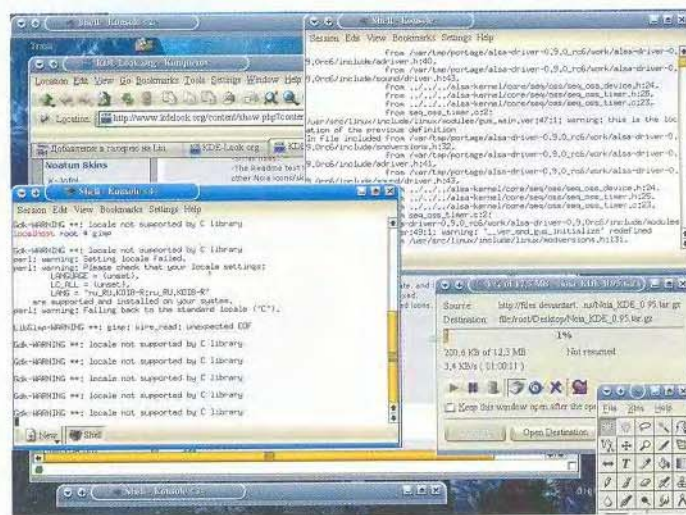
Shell - Konsole

KDE-Look.org - Konqueror

Location Edit View Go Bookmarks Tools Settings Window Help

Location http://www.kdelook.org/content/show.php?content

Добавление в галерею на Lin KDE-Look.org KDE

Noatun Skins

Shell - Konsole

Session Edit View Bookmarks Settings Help

from /var/tmp/portage/alsa-driver-0.9.0_rc6/work/alsa-driver-0.9.0rc6/include/adriver.h:40,
from /var/tmp/portage/alsa-driver-0.9.0_rc6/work/alsa-driver-0.9.0rc6/include/sound/driver.h:43,
from ../../alsa-kernel/core/seq/oss/seq_oss_device.h:24,
from ../../alsa-kernel/core/seq/oss/seq_oss_timer.h:25,
from ../../alsa-kernel/core/seq/oss/seq_oss_timer.c:23:
/usr/src/linux/include/linux/modules/ksyms.ver:47:11: warning: this is the location of the previous definition
In file included from /var/tmp/portage/alsa-driver-0.9.0rc6/include/sndversions.h:32,
from /var/tmp/portage/alsa-driver-0.9.0rc6/include/adriver.h:41,
from /var/tmp/portage/alsa-driver-0.9.0rc6/include/sound/driver.h:43,
from ../../alsa-kernel/core/seq/oss/seq_oss_device.h:24,
from ../../alsa-kernel/core/seq/oss/seq_oss_timer.h:25,
from ../../alsa-kernel/core/seq/oss/seq_oss_timer.c:23:
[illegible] driver-0.9.0_rc6/work/alsa-driver-0.9.0rc6/include/modules
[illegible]:49:11: warning: "__ver_snd_gus_initialize" redefined
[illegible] /usr/src/linux/include/linux/modversions.h:17,

Shell - Konsole

Session Edit View Bookmarks Settings Help

Gdk-WARNING **: locale not supported by C library
localhost root # gimp
Gdk-WARNING **: locale not supported by C library
perl: warning: Setting locale failed.
perl: warning: Please check that your locale settings:
LANGUAGE = (unset),
LC_ALL = (unset),
LANG = "ru_RU.KOI8-R:ru_RU.KOI8-R"
are supported and installed on your system.
perl: warning: Falling back to the standard locale ("C").

LibGimp-WARNING **: gimp: wire_read: unexpected EOF

Gdk-WARNING **: locale not supported by C library

Gdk-WARNING **: locale not supported by C library

Gdk-WARNING **: locale not supported by C library

Gdk-WARNING **: locale not supported by C library

Gdk-WARNING **: locale not supported by C library

New Shell

Source: http://files.deviantart.net/Noia_KDE_0.95.tar.gz
Destination: file:/root/Desktop/Noia_KDE_0.95.tar.gz
1%
200,6 Kb of 12,3 MB Not resumed
3,4 KB/s ( 01:00:11 )

Keep this window open after the ope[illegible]

Open Destination

File View Help

Shell - Konsole